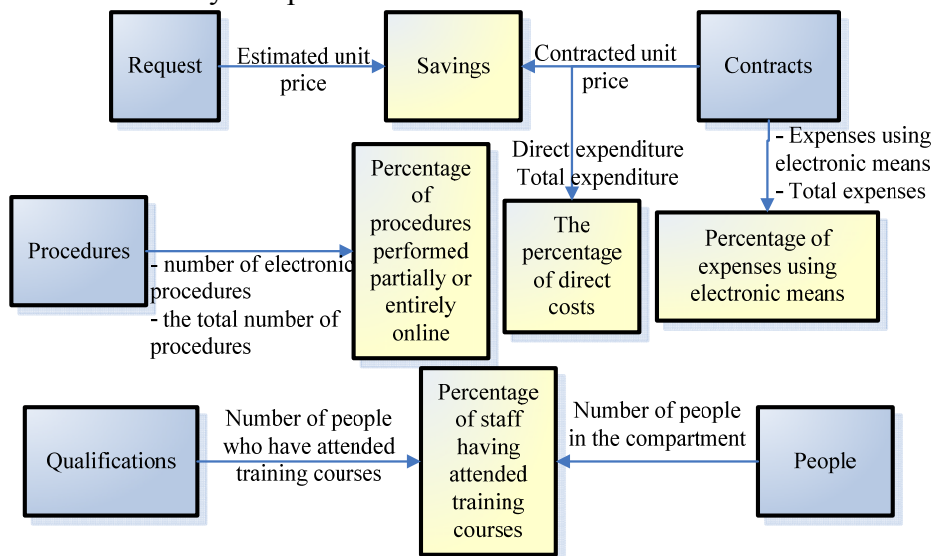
Request

Estimated unit price

Savings

Contracted unit price

Contracts

Direct expenditure
Total expenditure

- Expenses using electronic means
- Total expenses

Procedures

- number of electronic procedures
- the total number of procedures

Percentage of procedures performed partially or entirely online

The percentage of direct costs

Percentage of expenses using electronic means

Qualifications

Number of people who have attended training courses

Percentage of staff having attended training courses

Number of people in the compartment

People